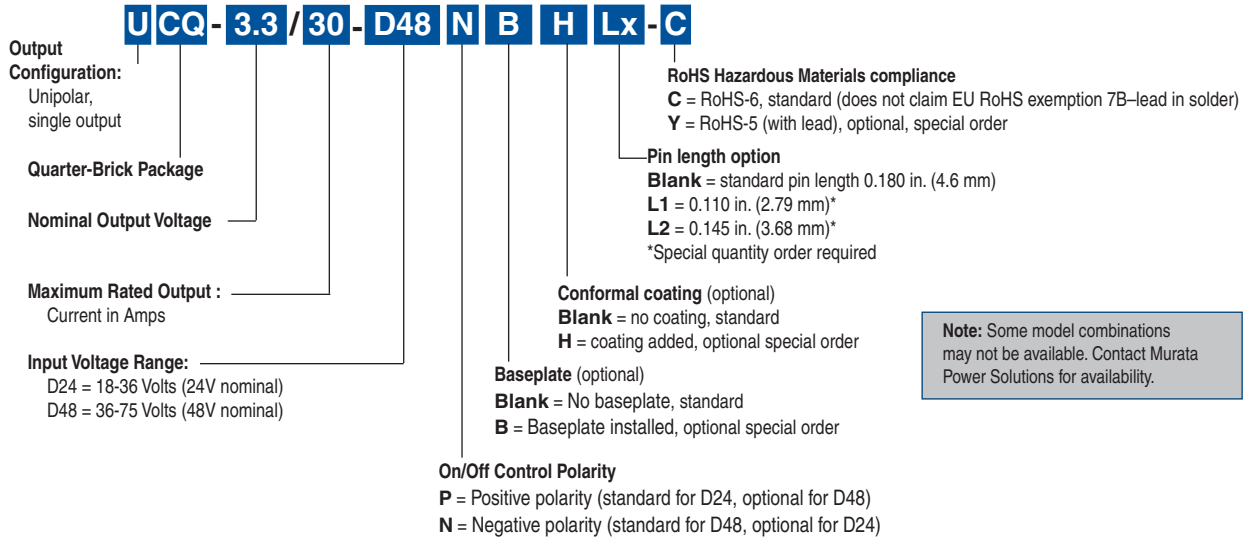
U CQ - 3.3 / 30 - D48 N B H Lx - C

Output Configuration:
Unipolar, single output

Quarter-Brick Package

Nominal Output Voltage

Maximum Rated Output :
Current in Amps

Input Voltage Range:
D24 = 18-36 Volts (24V nominal)
D48 = 36-75 Volts (48V nominal)

RoHS Hazardous Materials compliance
C = RoHS-6, standard (does not claim EU RoHS exemption 7B–lead in solder)
Y = RoHS-5 (with lead), optional, special order

Pin length option
Blank = standard pin length 0.180 in. (4.6 mm)
L1 = 0.110 in. (2.79 mm)*
L2 = 0.145 in. (3.68 mm)*
*Special quantity order required

Conformal coating (optional)
Blank = no coating, standard
H = coating added, optional special order

Note: Some model combinations may not be available. Contact Murata Power Solutions for availability.

Baseplate (optional)
Blank = No baseplate, standard
B = Baseplate installed, optional special order

On/Off Control Polarity
P = Positive polarity (standard for D24, optional for D48)
N = Negative polarity (standard for D48, optional for D24)